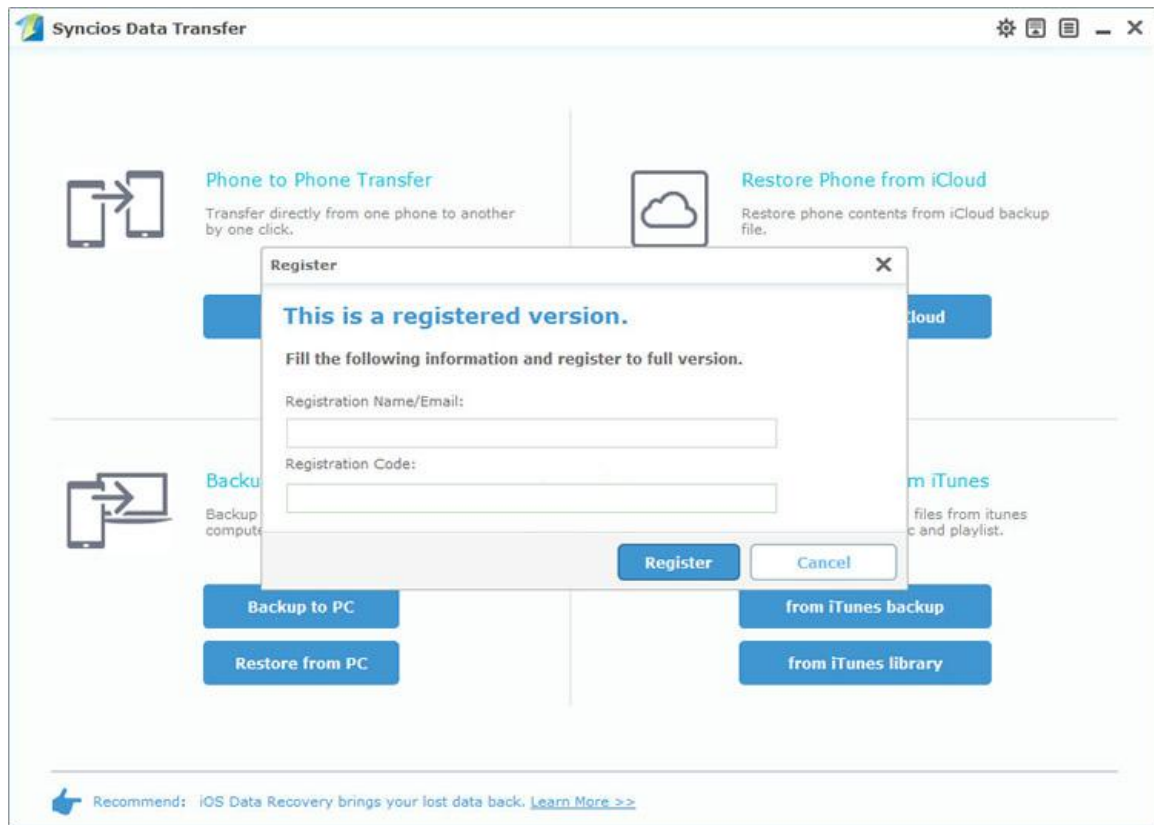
Syncios Data Transfer

Phone to Phone Transfer

Transfer directly from one phone to another by one click.

Restore Phone from iCloud

Restore phone contents from iCloud backup file.

Register

This is a registered version.

Fill the following information and register to full version.

Registration Name/Email:

Registration Code:

Register

Cancel

loud

Backu

Backup
comput

m iTunes

files from itunes
c and playlist.

Backup to PC

Restore from PC

from iTunes backup

from iTunes library

Recommend: iOS Data Recovery brings your lost data back. Learn More >>